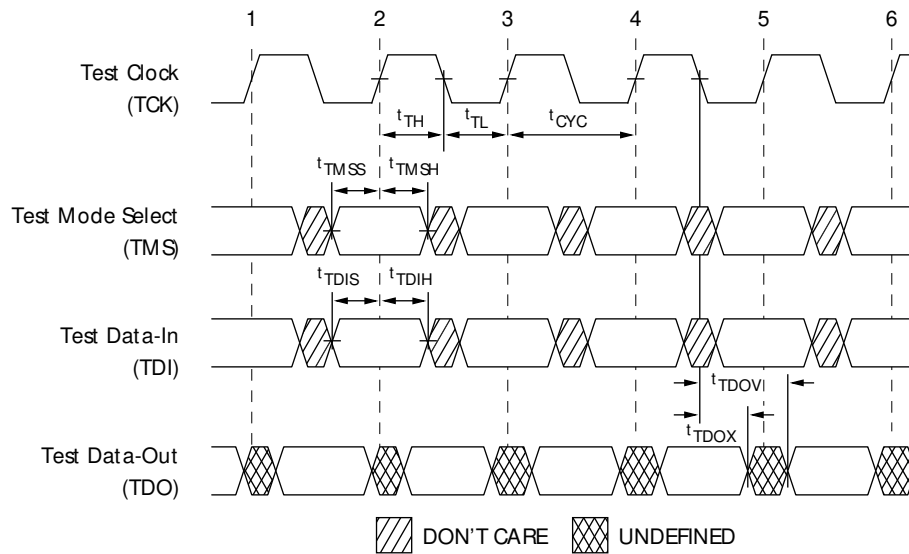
1 2 3 4 5 6

Test Clock
(TCK)

$t_{TH}$ $t_{TL}$ $t_{CYC}$

$t_{TMSS}$ $t_{TMSH}$

Test Mode Select
(TMS)

$t_{TDIS}$ $t_{TDIH}$

Test Data-In
(TDI)

$t_{TDOV}$

$t_{TDOX}$

Test Data-Out
(TDO)

DON'T CARE UNDEFINED